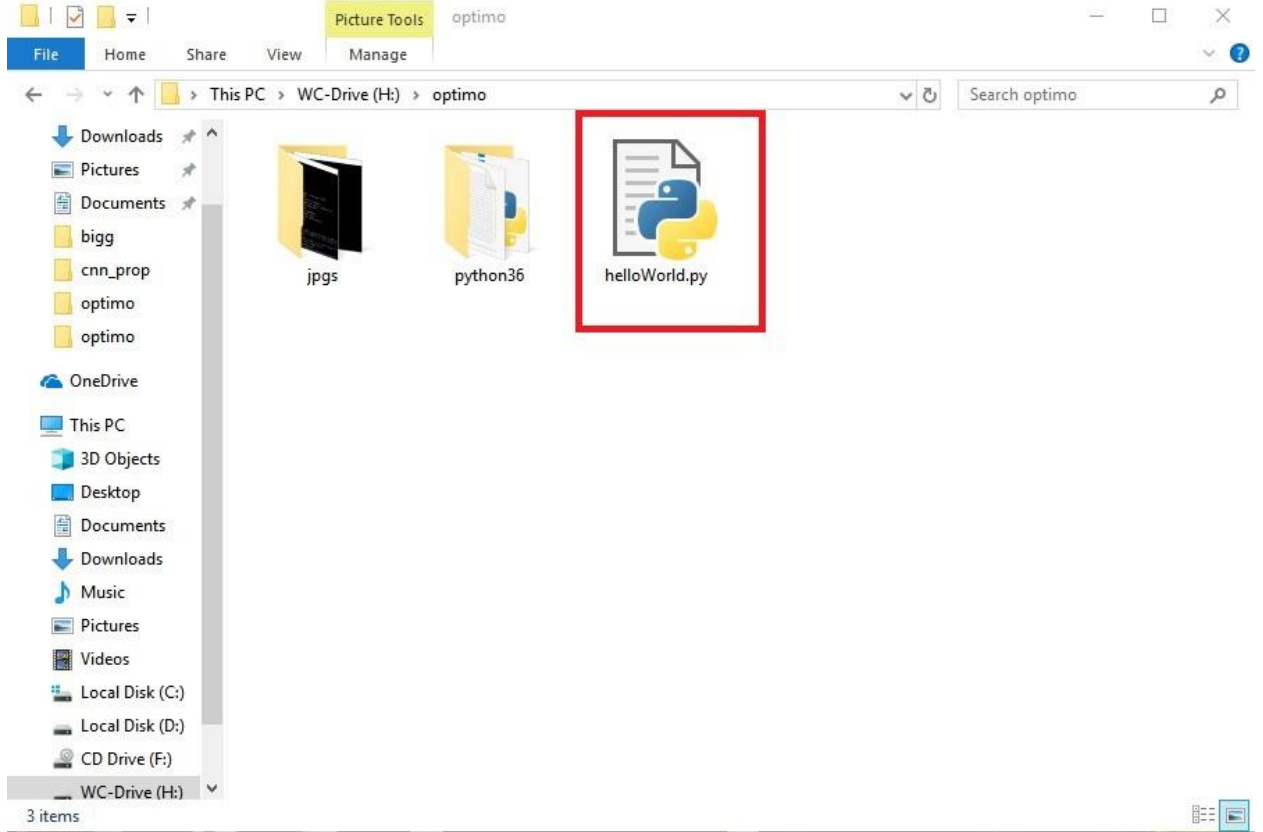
Picture Tools optimo

File Home Share View Manage

This PC > WC-Drive (H:) > optimo

Search optimo

Downloads
Pictures
Documents
bigg
cnn_prop
optimo
optimo
OneDrive
This PC
3D Objects
Desktop
Documents
Downloads
Music
Pictures
Videos
Local Disk (C:)
Local Disk (D:)
CD Drive (F:)
WC-Drive (H:)

jpgs
python36
helloWorld.py

3 items